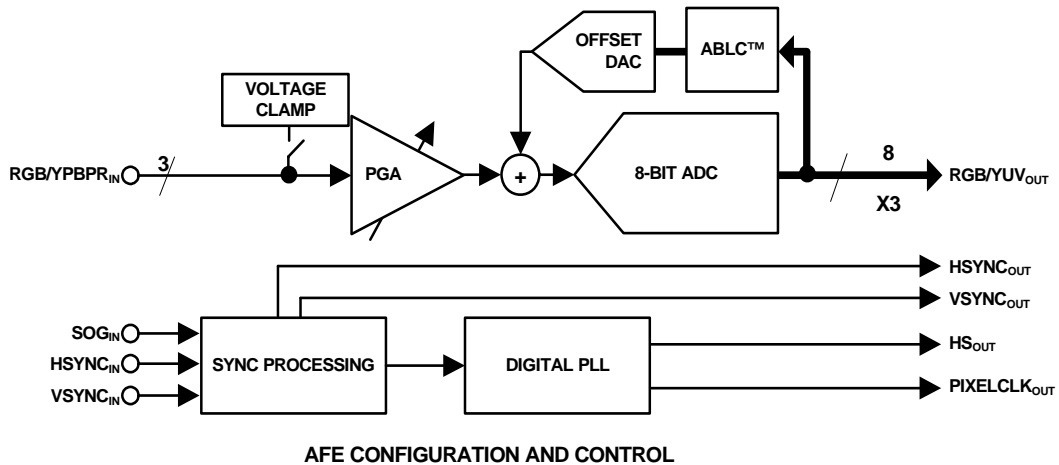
OFFSET DAC

ABLC™

VOLTAGE CLAMP

$RGB/YPBPR_{IN}$

3

PGA

+

8-BIT ADC

8

X3

$RGB/YUV_{OUT}$

$HSYNC_{OUT}$

$VSYNC_{OUT}$

$SOG_{IN}$

$HSYNC_{IN}$

$VSYNC_{IN}$

SYNC PROCESSING

DIGITAL PLL

$HS_{OUT}$

$PIXELCLK_{OUT}$

AFE CONFIGURATION AND CONTROL